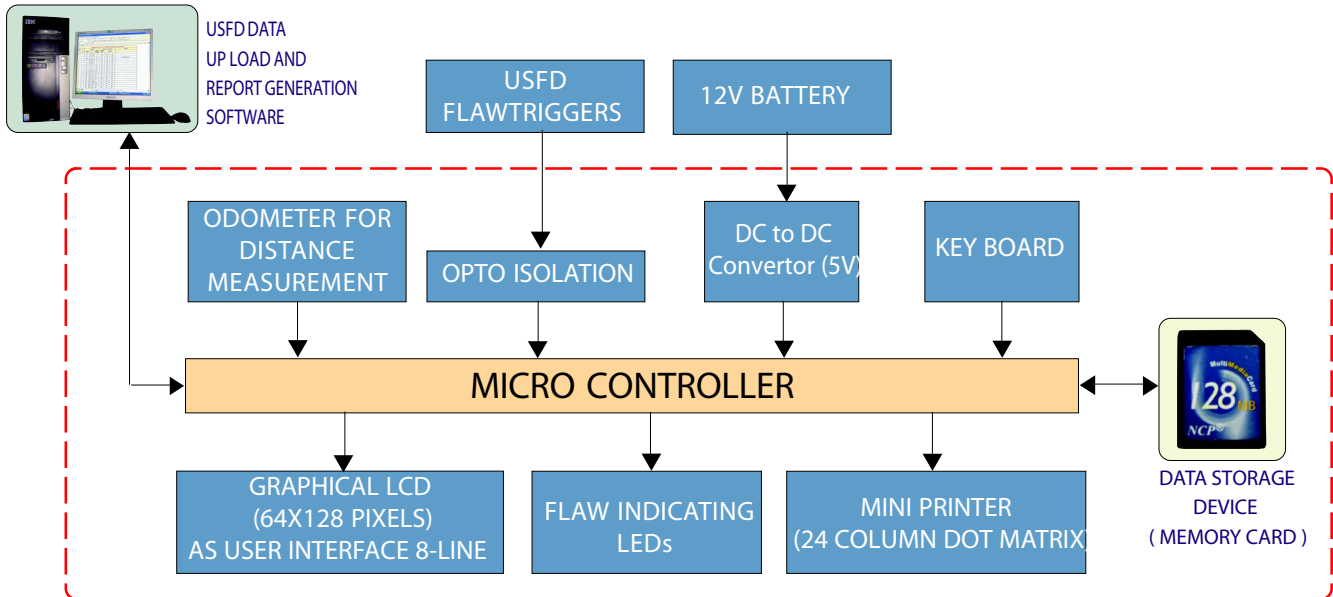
IBM

USFD DATA
UP LOAD AND
REPORT GENERATION
SOFTWARE

USFD FLAWTRIGGERS

12V BATTERY

ODOMETER FOR DISTANCE MEASUREMENT

OPTO ISOLATION

DC to DC Convertor (5V)

KEY BOARD

MICRO CONTROLLER

MultiMediaCard
128 MB
NCP®

GRAPHICAL LCD (64X128 PIXELS) AS USER INTERFACE 8-LINE

FLAW INDICATING LEDs

MINI PRINTER (24 COLUMN DOT MATRIX)

DATA STORAGE DEVICE ( MEMORY CARD )